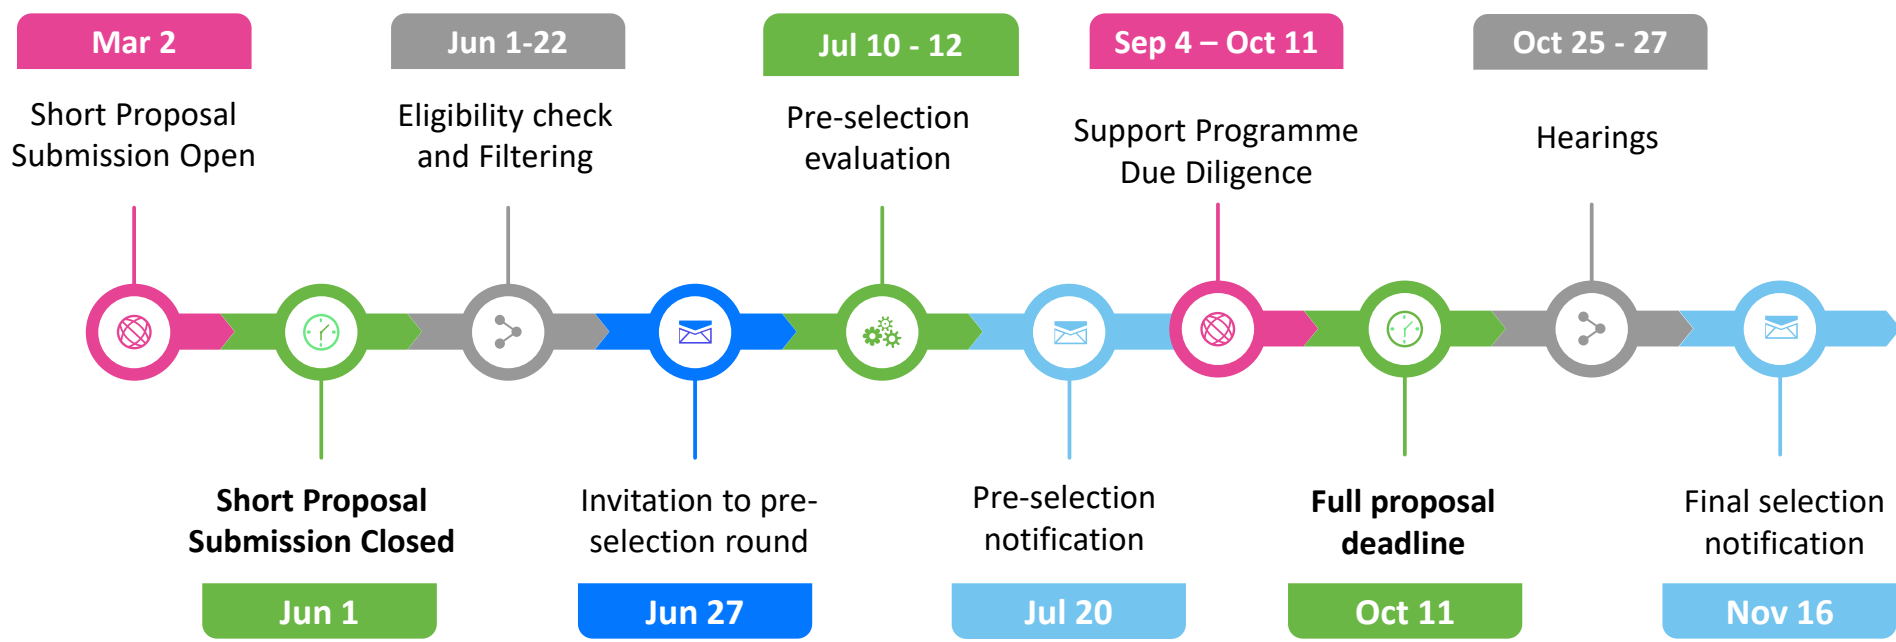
Mar 2

Short Proposal Submission Open

Jun 1-22

Eligibility check and Filtering

Jul 10 - 12

Pre-selection evaluation

Sep 4 – Oct 11

Support Programme Due Diligence

Oct 25 - 27

Hearings

**Short Proposal Submission Closed**

Jun 1

Invitation to pre-selection round

Jun 27

Pre-selection notification

Jul 20

**Full proposal deadline**

Oct 11

Final selection notification

Nov 16